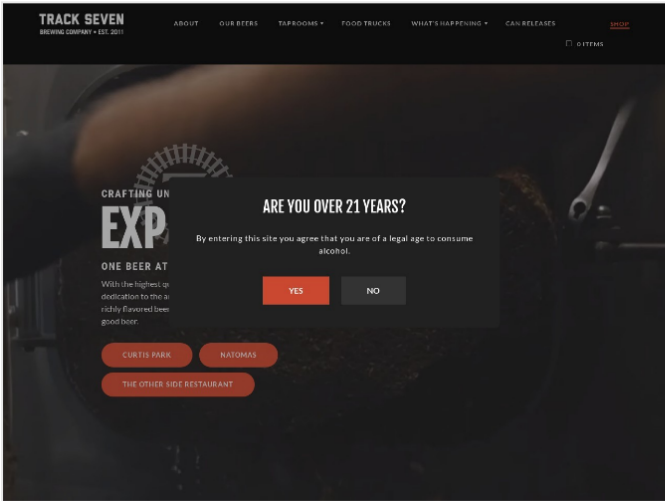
TRACK SEVEN
BREWING COMPANY • EST. 2011

ABOUT
OUR BEERS
TAPROOMS ▾
FOOD TRUCKS
WHAT'S HAPPENING ▾
CAN RELEASES
SHOP
0 ITEMS

CRAFTING UN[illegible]

EXP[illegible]

ONE BEER AT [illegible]

With the highest q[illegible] dedication to the a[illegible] richly flavored bee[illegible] good beer.

ARE YOU OVER 21 YEARS?

By entering this site you agree that you are of a legal age to consume alcohol.

YES
NO

CURTIS PARK
NATOMAS
THE OTHER SIDE RESTAURANT